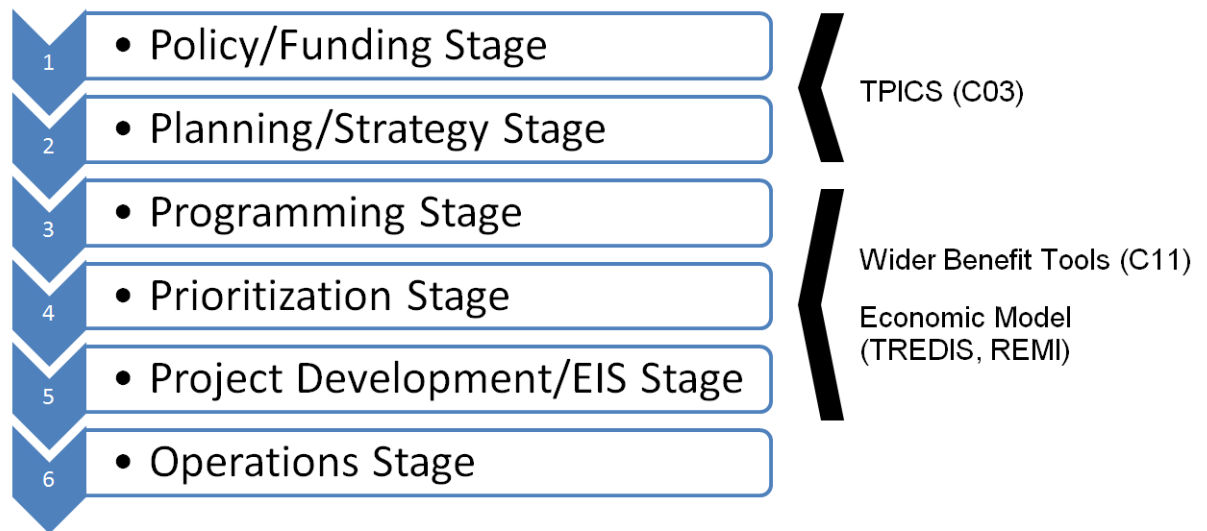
1
• Policy/Funding Stage

2
• Planning/Strategy Stage

3
• Programming Stage

4
• Prioritization Stage

5
• Project Development/EIS Stage

6
• Operations Stage

TPICS (C03)

Wider Benefit Tools (C11)

Economic Model (TREDIS, REMI)